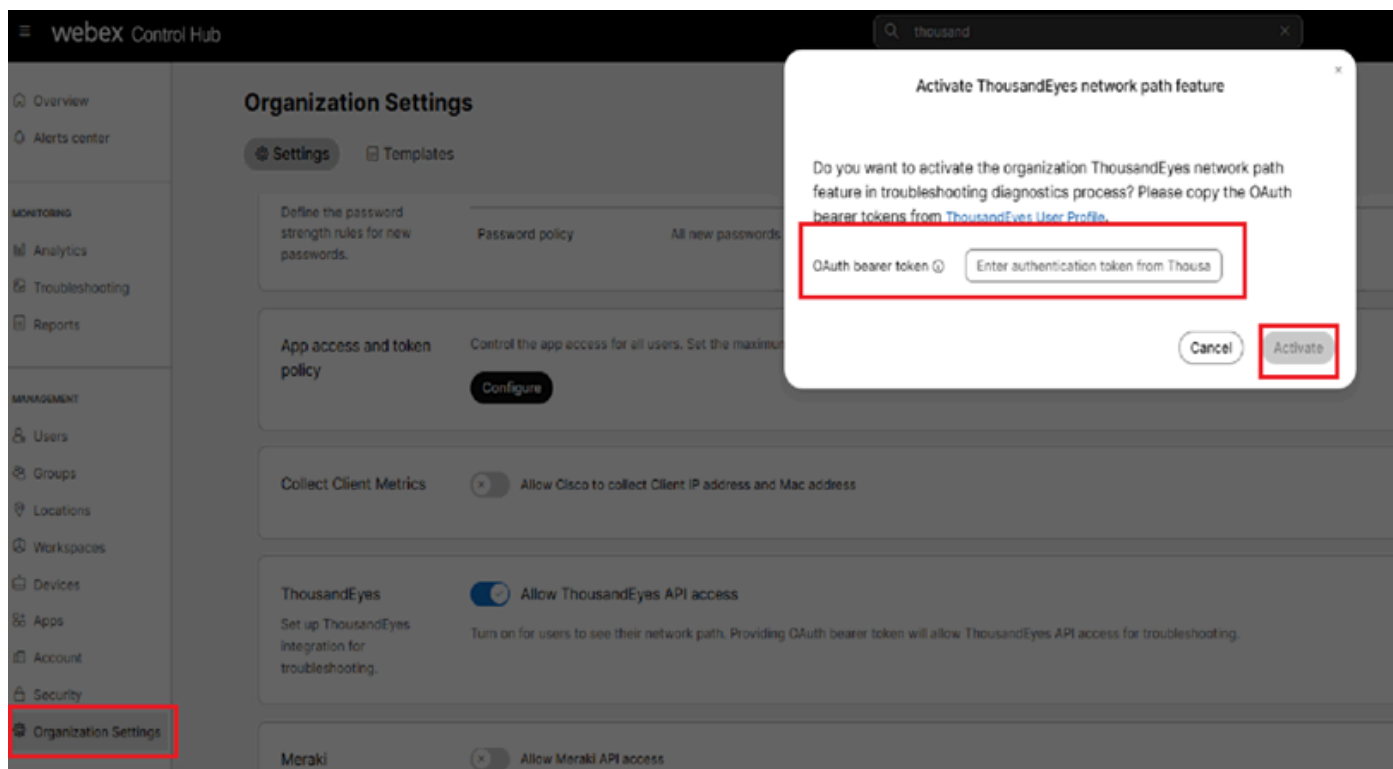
webex Control Hub

thousand

Overview
Alerts center

MONITORING
Analytics
Troubleshooting
Reports

MANAGEMENT
Users
Groups
Locations
Workspaces
Devices
Apps
Account
Security
Organization Settings

Organization Settings

Settings
Templates

Define the password strength rules for new passwords.

Password policy

All new passwords

App access and token policy

Control the app access for all users. Set the maximum

Configure

Collect Client Metrics

Allow Cisco to collect Client IP address and Mac address

ThousandEyes

Set up ThousandEyes integration for troubleshooting.

Allow ThousandEyes API access

Turn on for users to see their network path. Providing OAuth bearer token will allow ThousandEyes API access for troubleshooting.

Meraki

Allow Meraki API access

Activate ThousandEyes network path feature

Do you want to activate the organization ThousandEyes network path feature in troubleshooting diagnostics process? Please copy the OAuth bearer tokens from ThousandEyes User Profile.

OAuth bearer token

Enter authentication token from Thousa

Cancel

Activate